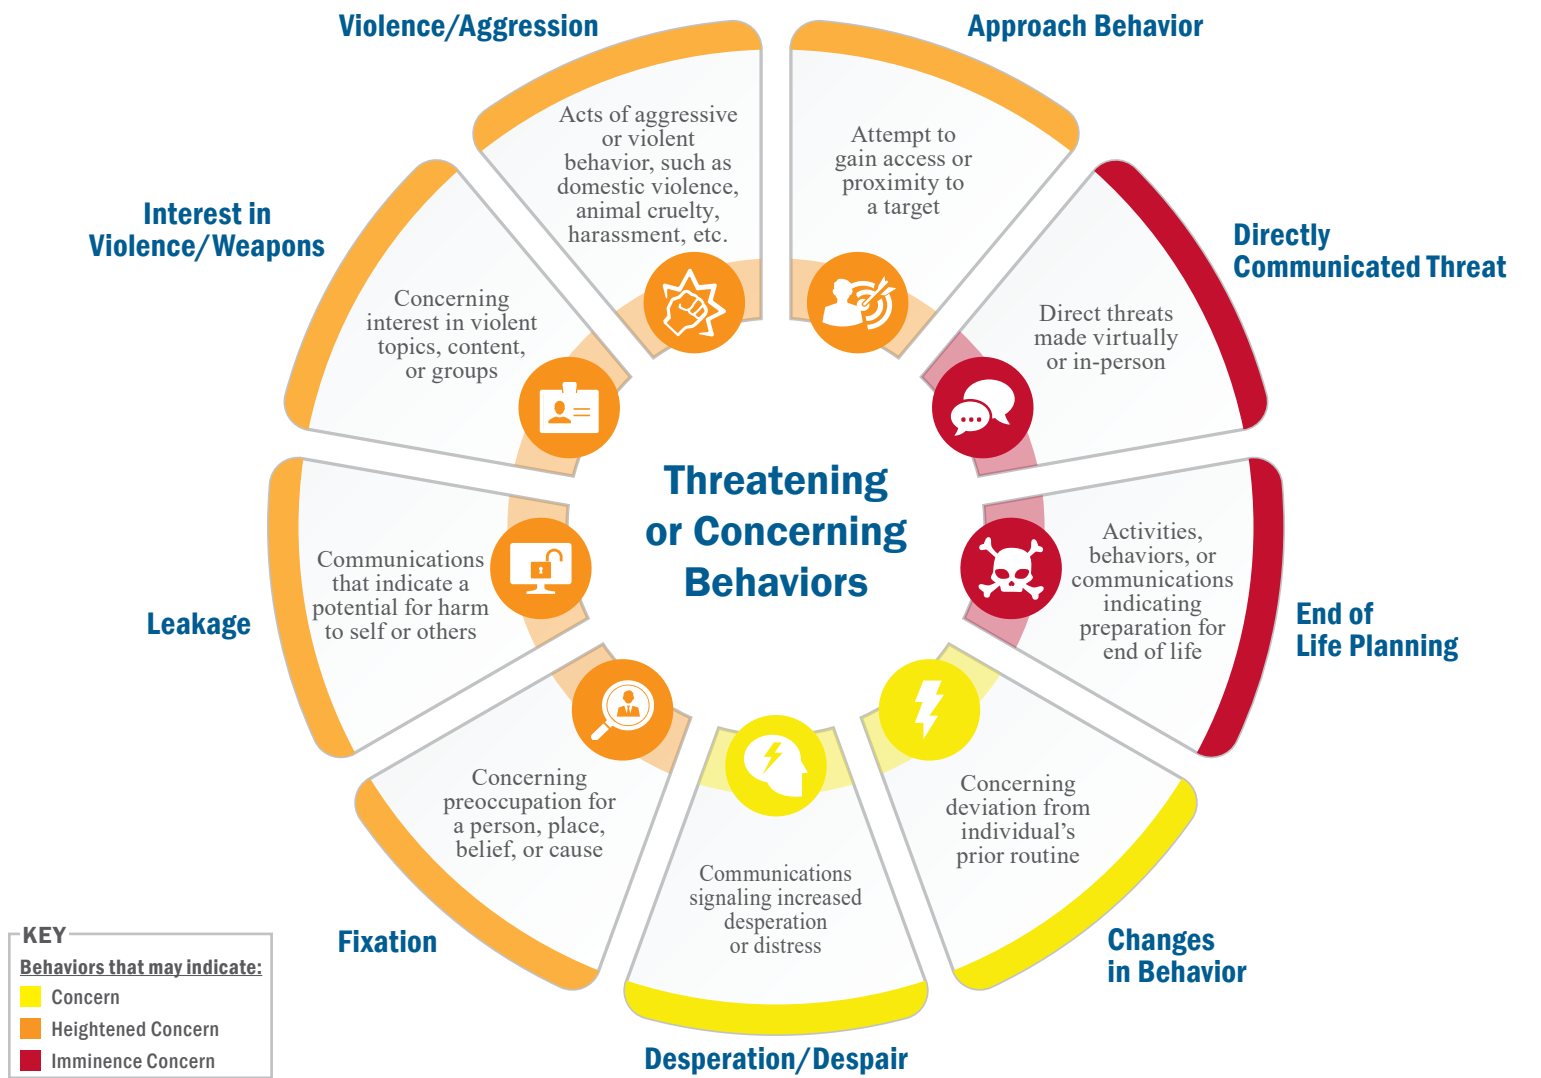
Threatening or Concerning Behaviors

Violence/Aggression

Acts of aggressive or violent behavior, such as domestic violence, animal cruelty, harassment, etc.

Approach Behavior

Attempt to gain access or proximity to a target

Directly Communicated Threat

Direct threats made virtually or in-person

End of Life Planning

Activities, behaviors, or communications indicating preparation for end of life

Changes in Behavior

Concerning deviation from individual's prior routine

Desperation/Despair

Communications signaling increased desperation or distress

Fixation

Concerning preoccupation for a person, place, belief, or cause

Leakage

Communications that indicate a potential for harm to self or others

Interest in Violence/Weapons

Concerning interest in violent topics, content, or groups

KEY
Behaviors that may indicate:
Concern
Heightened Concern
Imminence Concern